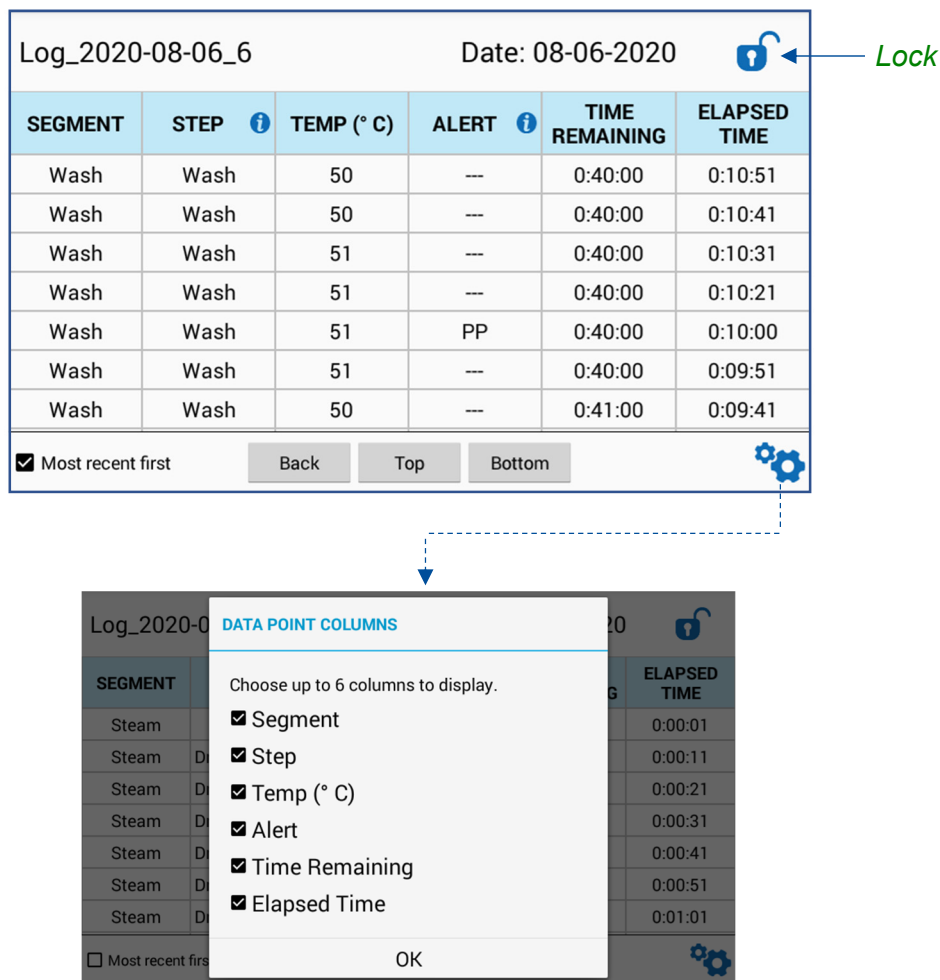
Log_2020-08-06_6 Date: 08-06-2020

Lock

| SEGMENT | STEP | TEMP (° C) | ALERT | TIME REMAINING | ELAPSED TIME |
|---|---|---|---|---|---|
| Wash | Wash | 50 | --- | 0:40:00 | 0:10:51 |
| Wash | Wash | 50 | --- | 0:40:00 | 0:10:41 |
| Wash | Wash | 51 | --- | 0:40:00 | 0:10:31 |
| Wash | Wash | 51 | --- | 0:40:00 | 0:10:21 |
| Wash | Wash | 51 | PP | 0:40:00 | 0:10:00 |
| Wash | Wash | 51 | --- | 0:40:00 | 0:09:51 |
| Wash | Wash | 50 | --- | 0:41:00 | 0:09:41 |

Most recent first Back Top Bottom

Log_2020-0 20

| SEGMENT | | G | ELAPSED TIME |
|---|---|---|---|
| Steam | | | 0:00:01 |
| Steam | Dı | | 0:00:11 |
| Steam | Dı | | 0:00:21 |
| Steam | Dı | | 0:00:31 |
| Steam | Dı | | 0:00:41 |
| Steam | Dı | | 0:00:51 |
| Steam | Dı | | 0:01:01 |

Most recent firs

DATA POINT COLUMNS

Choose up to 6 columns to display.

Segment
Step
Temp (° C)
Alert
Time Remaining
Elapsed Time

OK